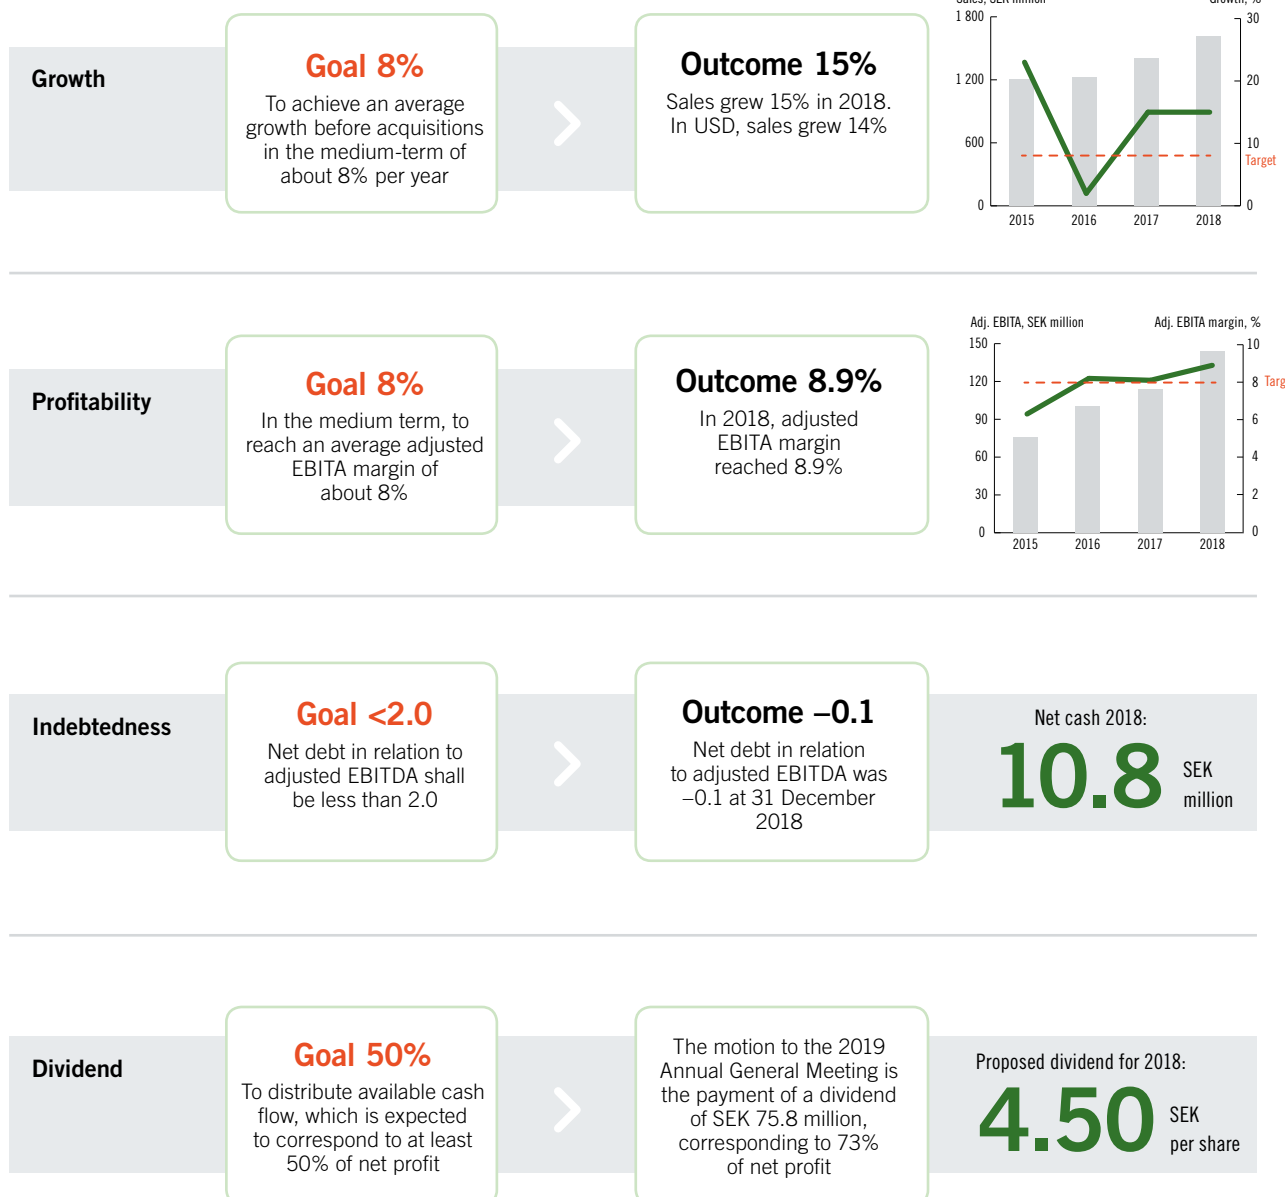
Growth

Goal 8%
To achieve an average growth before acquisitions in the medium-term of about 8% per year

Outcome 15%
Sales grew 15% in 2018. In USD, sales grew 14%

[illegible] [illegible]
1 800
1 200
600
0
30
20
10
0
Target
2015 2016 2017 2018

Profitability

Goal 8%
In the medium term, to reach an average adjusted EBITA margin of about 8%

Outcome 8.9%
In 2018, adjusted EBITA margin reached 8.9%

Adj. EBITA, SEK million
Adj. EBITA margin, %
150
120
90
60
30
0
10
8
6
4
2
0
Targ
2015 2016 2017 2018

Indebtedness

Goal <2.0
Net debt in relation to adjusted EBITDA shall be less than 2.0

Outcome –0.1
Net debt in relation to adjusted EBITDA was –0.1 at 31 December 2018

Net cash 2018:
10.8 SEK million

Dividend

Goal 50%
To distribute available cash flow, which is expected to correspond to at least 50% of net profit

The motion to the 2019 Annual General Meeting is the payment of a dividend of SEK 75.8 million, corresponding to 73% of net profit

Proposed dividend for 2018:
4.50 SEK per share